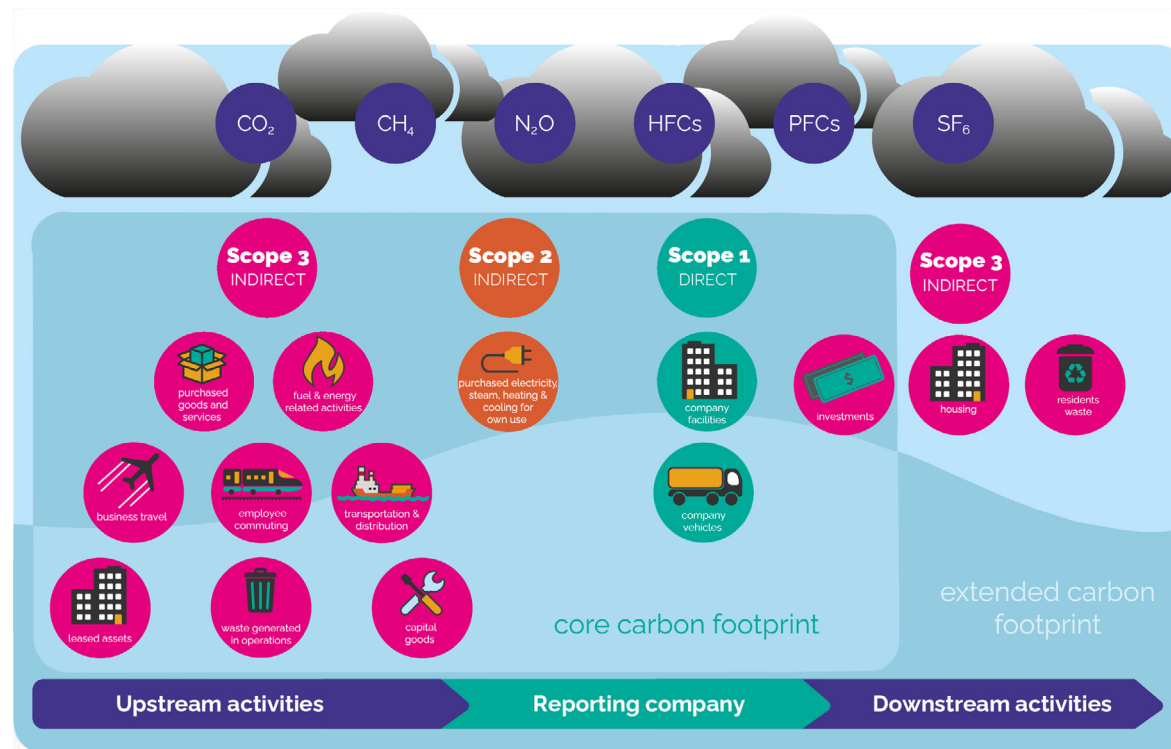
$CO_2$ $CH_4$ $N_2O$ HFCs PFCs $SF_6$

Scope 3 INDIRECT

Scope 2 INDIRECT

Scope 1 DIRECT

Scope 3 INDIRECT

purchased goods and services

fuel & energy related activities

purchased electricity, steam, heating & cooling for own use

company facilities

investments

housing

residents waste

business travel

employee commuting

transportation & distribution

company vehicles

leased assets

waste generated in operations

capital goods

core carbon footprint

extended carbon footprint

Upstream activities

Reporting company

Downstream activities